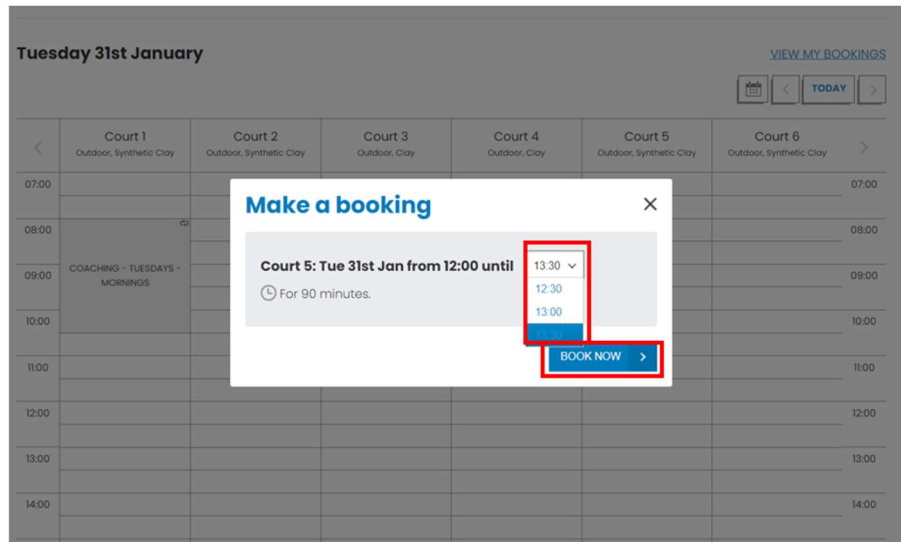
Tuesday 31st January

VIEW MY BOOKINGS

TODAY

| Court 1 Outdoor, Synthetic Clay | Court 2 Outdoor, Synthetic Clay | Court 3 Outdoor, Clay | Court 4 Outdoor, Clay | Court 5 Outdoor, Synthetic Clay | Court 6 Outdoor, Synthetic Clay |
|---|---|---|---|---|---|

07:00
08:00
09:00
10:00
11:00
12:00
13:00
14:00

COACHING - TUESDAYS - MORNINGS

Make a booking

Court 5: Tue 31st Jan from 12:00 until 13:30

For 90 minutes.

12:30
13:00
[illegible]

BOOK NOW